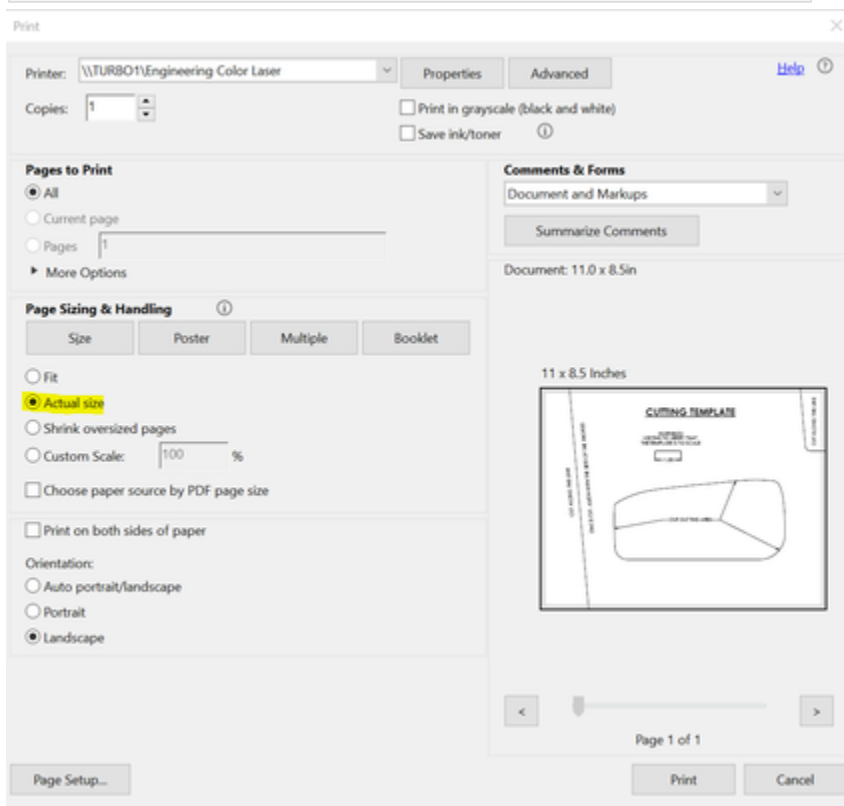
Print

Printer: \\TURBO1\Engineering Color Laser

Properties

Advanced

Help

Copies: 1

Print in grayscale (black and white)

Save ink/toner

Pages to Print

All

Current page

Pages 1

More Options

Comments & Forms

Document and Markups

Summarize Comments

Document: 11.0 x 8.5in

Page Sizing & Handling

Size

Poster

Multiple

Booklet

Fit

Actual size

Shrink oversized pages

Custom Scale: 100 %

Choose paper source by PDF page size

11 x 8.5 Inches

CUTTING TEMPLATE

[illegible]

Print on both sides of paper

Orientation:

Auto portrait/landscape

Portrait

Landscape

<

>

Page 1 of 1

Page Setup...

Print

Cancel